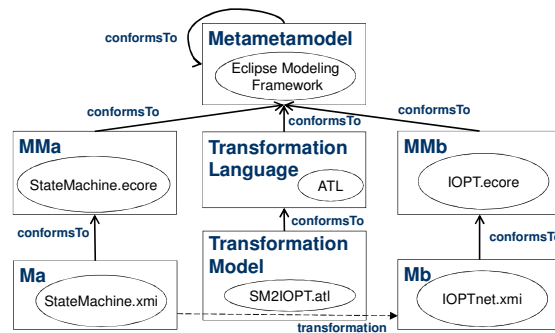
conformsTo

Metametamodel

Eclipse Modeling Framework

conformsTo

conformsTo

conformsTo

MMa

StateMachine.ecore

Transformation Language

ATL

MMb

IOPT.ecore

conformsTo

conformsTo

conformsTo

Ma

StateMachine.xmi

Transformation Model

SM2IOPT.atl

Mb

IOPTnet.xmi

transformation